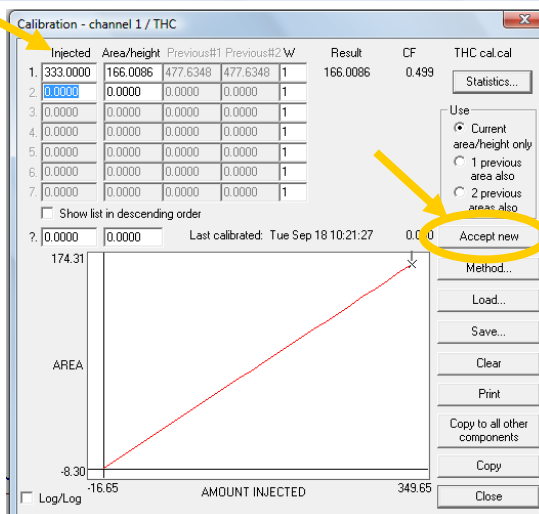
Calibration - channel 1 / THC

| | Injected | Area/height | Previous#1 | Previous#2 | W | Result | CF |
|---|---|---|---|---|---|---|---|
| 1. | 333.0000 | 166.0086 | 477.6348 | 477.6348 | 1 | 166.0086 | 0.499 |
| 2. | 0.0000 | 0.0000 | 0.0000 | 0.0000 | 1 | | |
| 3. | 0.0000 | 0.0000 | 0.0000 | 0.0000 | 1 | | |
| 4. | 0.0000 | 0.0000 | 0.0000 | 0.0000 | 1 | | |
| 5. | 0.0000 | 0.0000 | 0.0000 | 0.0000 | 1 | | |
| 6. | 0.0000 | 0.0000 | 0.0000 | 0.0000 | 1 | | |
| 7. | 0.0000 | 0.0000 | 0.0000 | 0.0000 | 1 | | |

THC cal.cal

Statistics...

Use
Current area/height only
1 previous area also
2 previous areas also

Show list in descending order

?. 0.0000 0.0000 Last calibrated: Tue Sep 18 10:21:27 0.0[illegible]

Accept new

Method...

Load...

Save...

Clear

Print

Copy to all other components

Copy

Close

174.31

AREA

-8.30

-16.65 AMOUNT INJECTED 349.65

Log/Log